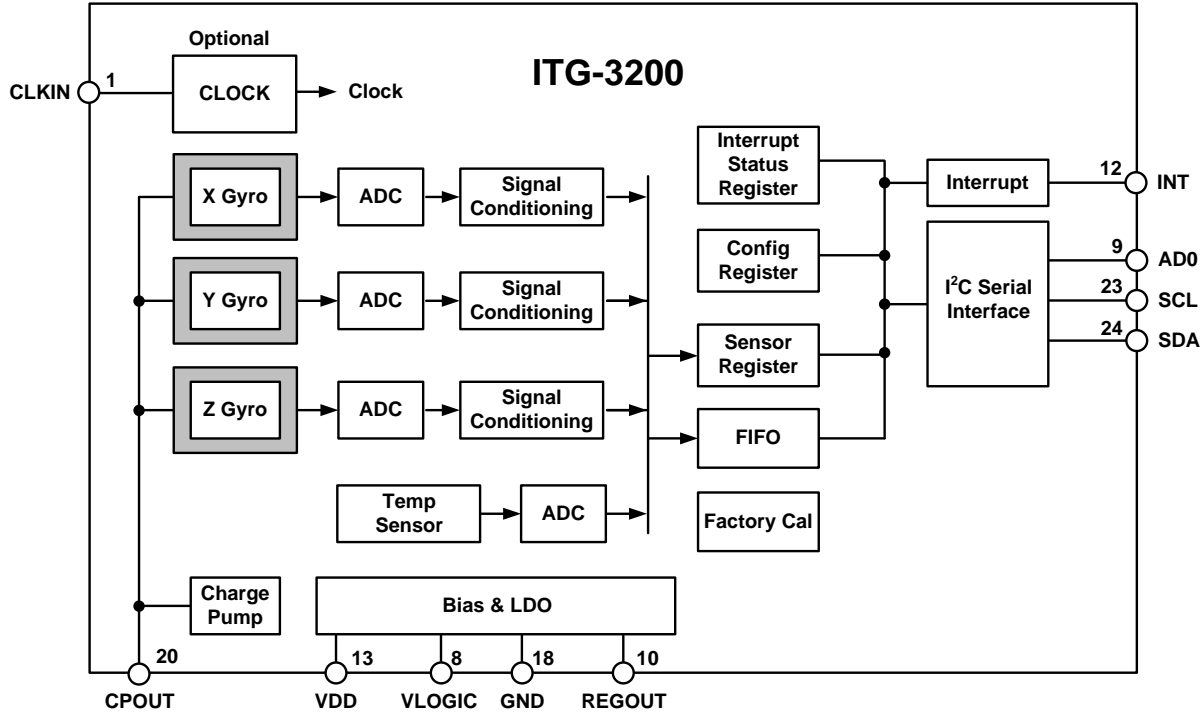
Optional

ITG-3200

CLKIN 1 CLOCK Clock

X Gyro ADC Signal Conditioning

Y Gyro ADC Signal Conditioning

Z Gyro ADC Signal Conditioning

Temp Sensor ADC

Interrupt Status Register

Config Register

Sensor Register

FIFO

Factory Cal

Interrupt 12 INT

$I^2C$ Serial Interface

9 AD0

23 SCL

24 SDA

Charge Pump

Bias & LDO

20 13 8 18 10

CPOUT VDD VLOGIC GND REGOUT